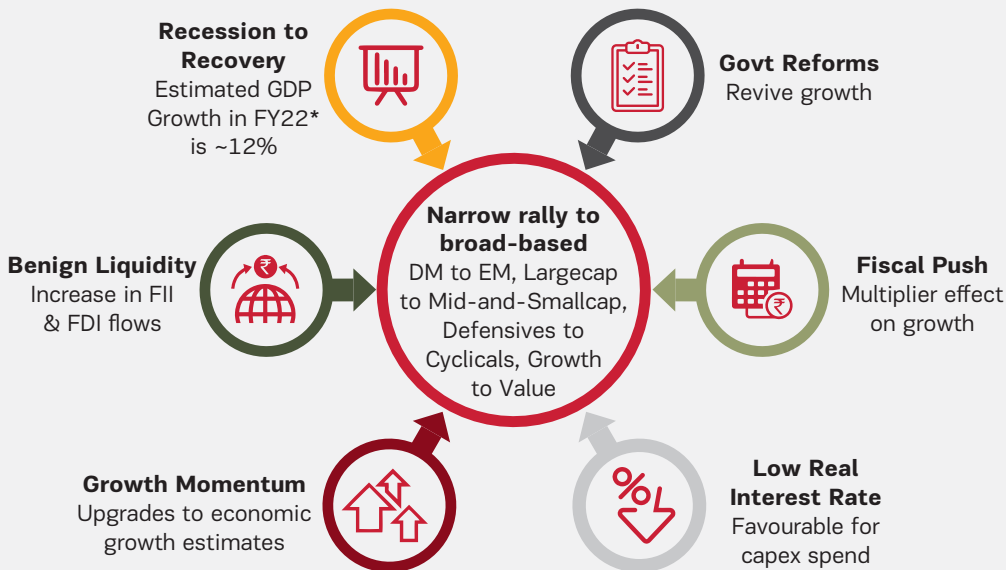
**Recession to Recovery**
Estimated GDP Growth in FY22* is ~12%

**Govt Reforms**
Revive growth

**Benign Liquidity**
Increase in FII & FDI flows

**Narrow rally to broad-based**
DM to EM, Largecap to Mid-and-Smallcap, Defensives to Cyclicals, Growth to Value

**Fiscal Push**
Multiplier effect on growth

**Growth Momentum**
Upgrades to economic growth estimates

**Low Real Interest Rate**
Favourable for capex spend